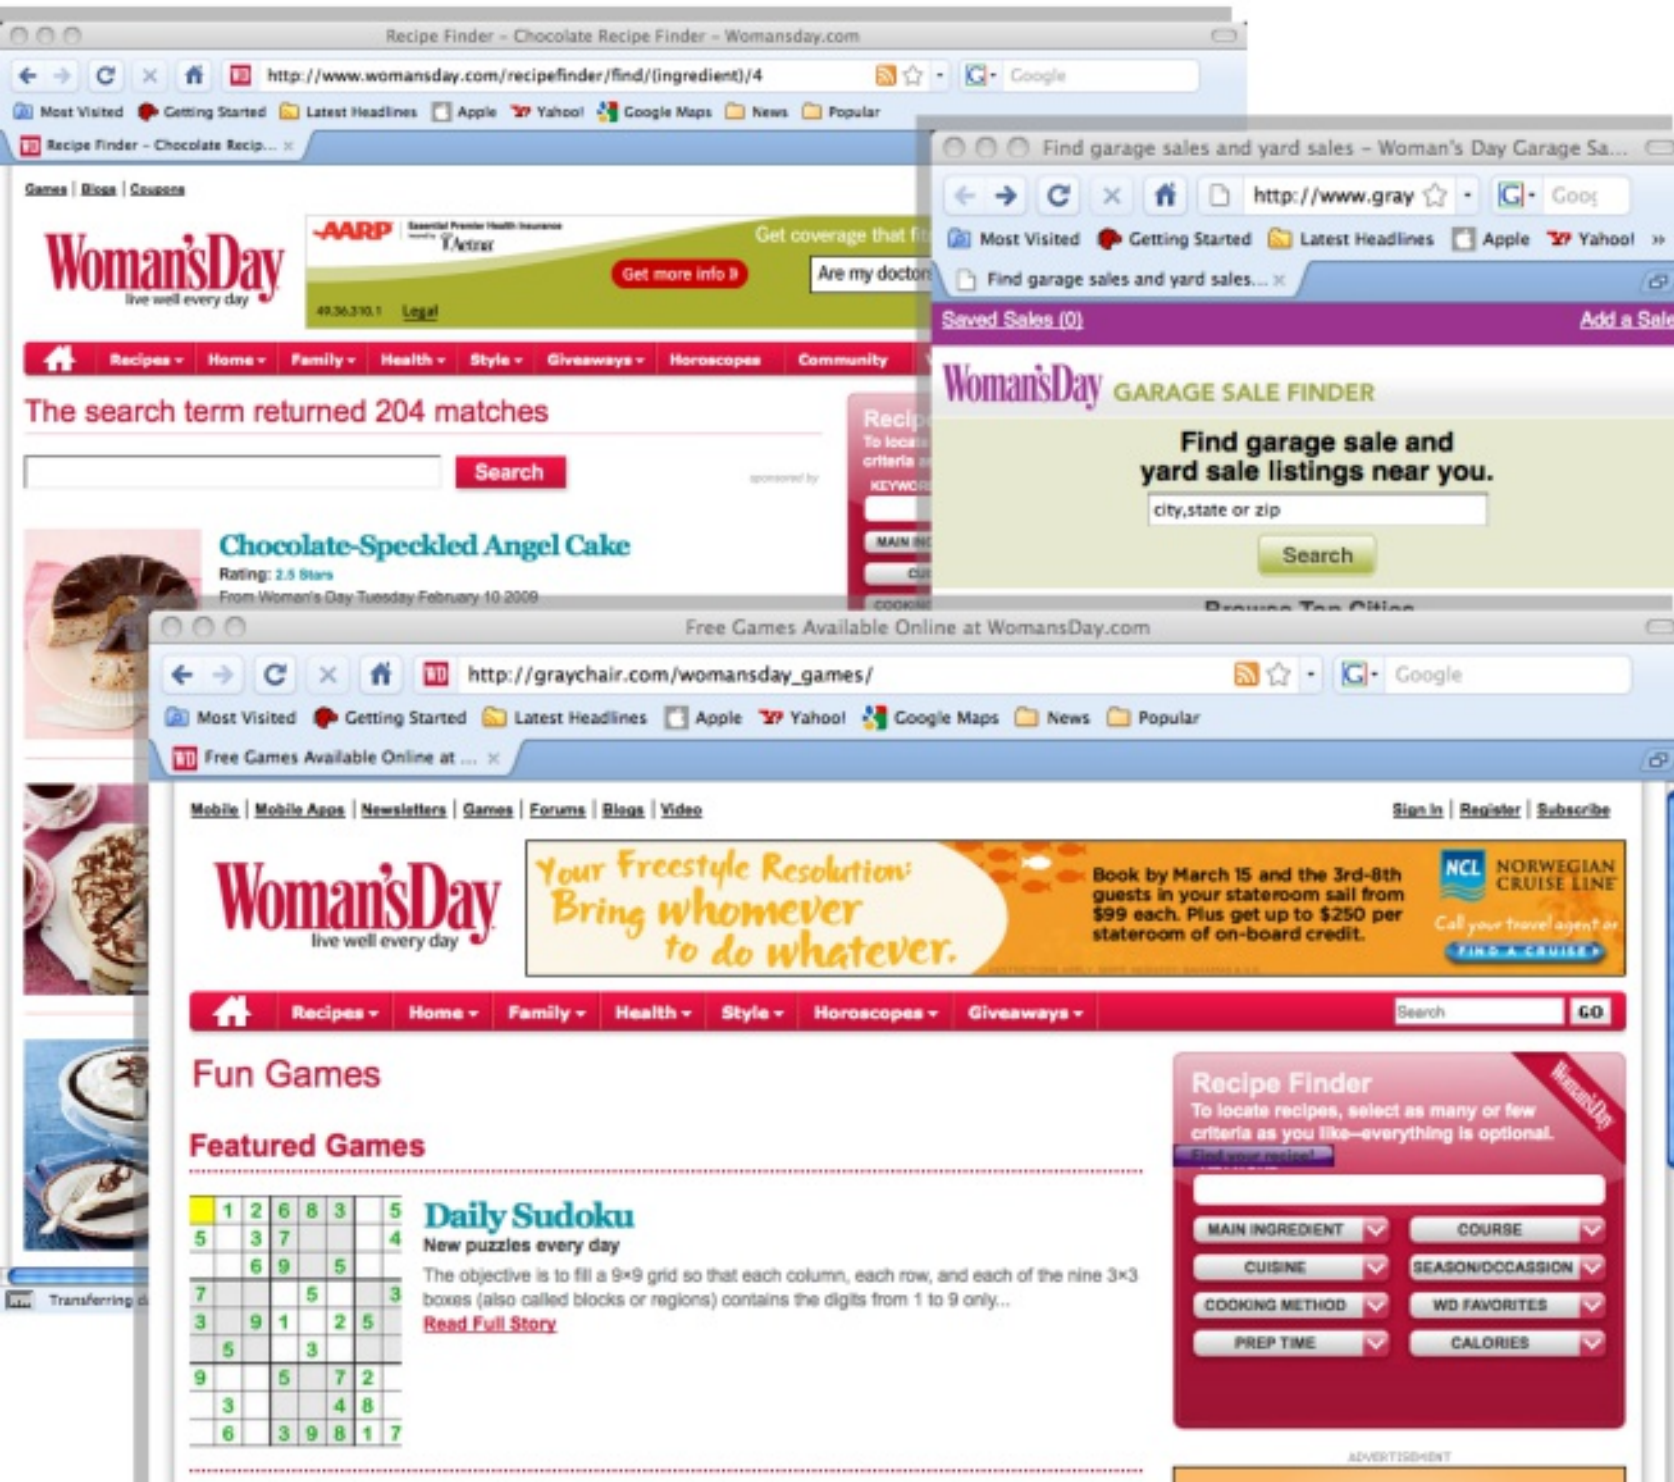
Recipe Finder – Chocolate Recipe Finder – Womansday.com

http://www.womansday.com/recipefinder/find/(ingredient)/4

Google

Most Visited Getting Started Latest Headlines Apple Yahoo! Google Maps News Popular

Recipe Finder – Chocolate Recip... ×

Games | Blogs | Coupons

Woman'sDay live well every day

AARP Aetna Get coverage that fi Get more info Are my doctor

Legal

Recipes Home Family Health Style Giveaways Horoscopes Community

The search term returned 204 matches

Search

sponsored by

Chocolate-Speckled Angel Cake

Rating: 2.5 Stars

From Woman's Day Tuesday February 10 2009

Recip To loca criteria KEYWO MAIN IN COOKIN

Transferring d

Find garage sales and yard sales – Woman's Day Garage Sa...

http://www.gray

Goog

Most Visited Getting Started Latest Headlines Apple Yahoo! »

Find garage sales and yard sales... ×

Saved Sales (0)

Add a Sale

Woman'sDay GARAGE SALE FINDER

Find garage sale and yard sale listings near you.

city,state or zip

Search

Free Games Available Online at WomansDay.com

http://graychair.com/womansday_games/

Google

Most Visited Getting Started Latest Headlines Apple Yahoo! Google Maps News Popular

Free Games Available Online at ... ×

Mobile | Mobile Apps | Newsletters | Games | Forums | Blogs | Video

Sign In | Register | Subscribe

Woman'sDay live well every day

Your Freestyle Resolution: Bring whomever to do whatever.

Book by March 15 and the 3rd-8th guests in your stateroom sail from $99 each. Plus get up to $250 per stateroom of on-board credit.

NCL NORWEGIAN CRUISE LINE

Call your travel agent or

FIND A CRUISE

Recipes Home Family Health Style Horoscopes Giveaways

Search GO

Fun Games

Featured Games

| | 1 | 2 | 6 | 8 | 3 | | 5 |
|---|---|---|---|---|---|---|---|
| 5 | | 3 | 7 | | | | 4 |
| | | 6 | 9 | | 5 | | |
| 7 | | | | 5 | | | 3 |
| 3 | | 9 | 1 | | 2 | 5 | |
| | 5 | | | 3 | | | |
| 9 | | | 5 | | 7 | 2 | |
| | 3 | | | | 4 | 8 | |
| | 6 | | 3 | 9 | 8 | 1 | 7 |

Daily Sudoku

New puzzles every day

The objective is to fill a 9×9 grid so that each column, each row, and each of the nine 3×3 boxes (also called blocks or regions) contains the digits from 1 to 9 only...

Read Full Story

Recipe Finder

To locate recipes, select as many or few criteria as you like—everything is optional.

Woman'sDay

Find your recipe!

MAIN INGREDIENT

COURSE

CUISINE

SEASON/OCCASION

COOKING METHOD

WD FAVORITES

PREP TIME

CALORIES

ADVERTISEMENT